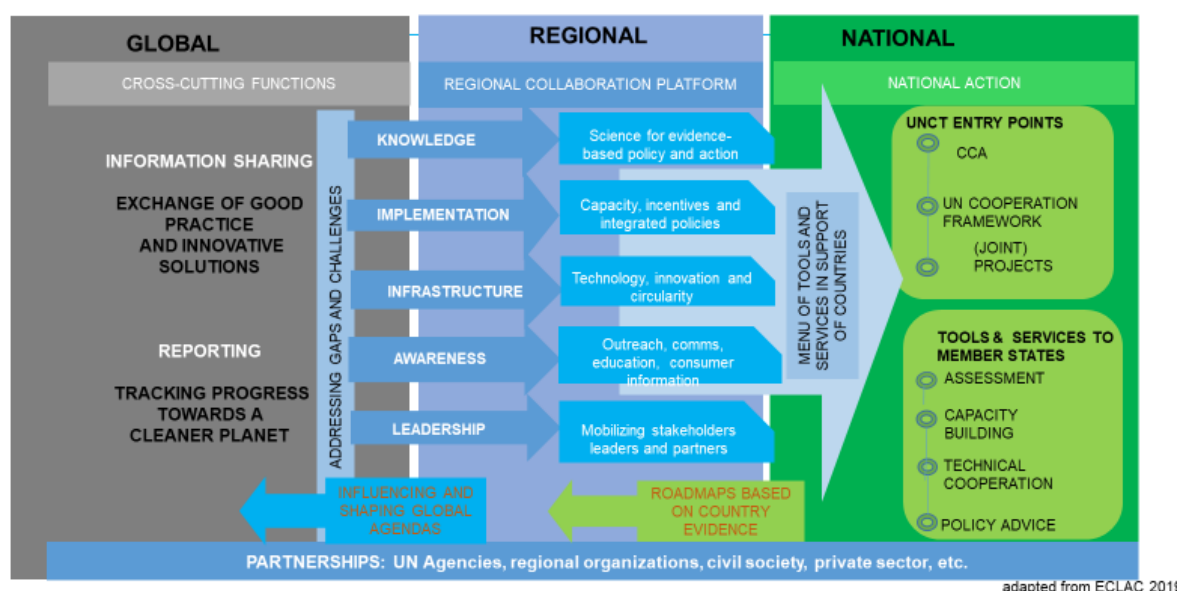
GLOBAL

REGIONAL

NATIONAL

CROSS-CUTTING FUNCTIONS

REGIONAL COLLABORATION PLATFORM

NATIONAL ACTION

INFORMATION SHARING

EXCHANGE OF GOOD PRACTICE AND INNOVATIVE SOLUTIONS

REPORTING

TRACKING PROGRESS TOWARDS A CLEANER PLANET

ADDRESSING GAPS AND CHALLENGES

KNOWLEDGE

Science for evidence-based policy and action

IMPLEMENTATION

Capacity, incentives and integrated policies

INFRASTRUCTURE

Technology, innovation and circularity

AWARENESS

Outreach, comms, education, consumer information

LEADERSHIP

Mobilizing stakeholders leaders and partners

MENU OF TOOLS AND SERVICES IN SUPPORT OF COUNTRIES

UNCT ENTRY POINTS

CCA

UN COOPERATION FRAMEWORK

(JOINT) PROJECTS

TOOLS & SERVICES TO MEMBER STATES

ASSESSMENT

CAPACITY BUILDING

TECHNICAL COOPERATION

POLICY ADVICE

INFLUENCING AND SHAPING GLOBAL AGENDAS

ROADMAPS BASED ON COUNTRY EVIDENCE

PARTNERSHIPS: UN Agencies, regional organizations, civil society, private sector, etc.

adapted from ECLAC 201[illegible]